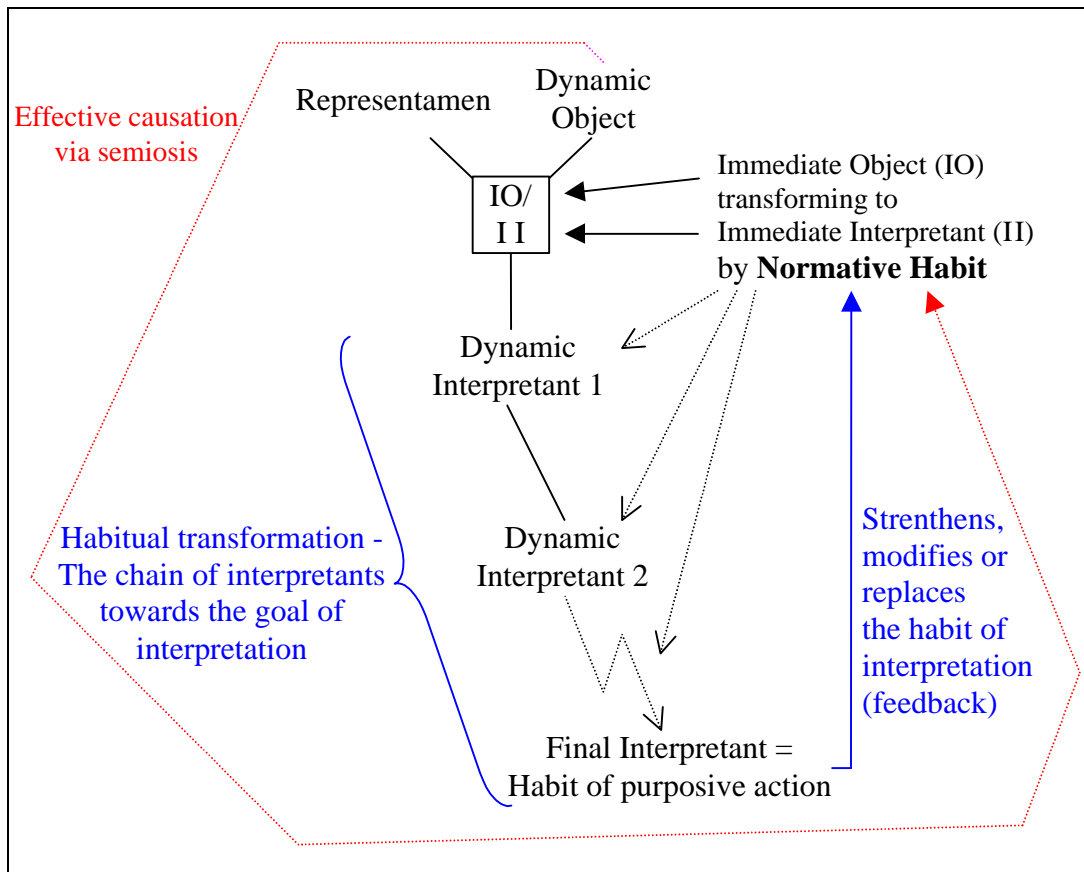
Effective causation via semiosis

Representamen

Dynamic Object

IO/ I I

Immediate Object (IO) transforming to Immediate Interpretant (II) by **Normative Habit**

Dynamic Interpretant 1

Habitual transformation - The chain of interpretants towards the goal of interpretation

Dynamic Interpretant 2

Strenthens, modifies or replaces the habit of interpretation (feedback)

Final Interpretant = Habit of purposive action